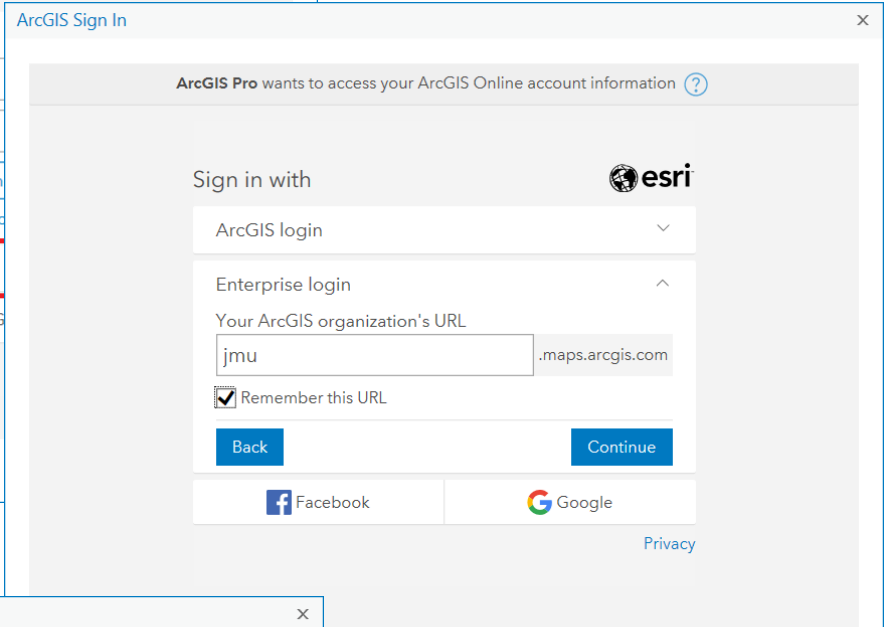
ArcGIS Sign In
×

ArcGIS Pro wants to access your ArcGIS Online account information ?

Sign in with
esri

ArcGIS login

Enterprise login

Your ArcGIS organization's URL

jmu
.maps.arcgis.com

Remember this URL

Back
Continue

Facebook
Google

Privacy

×